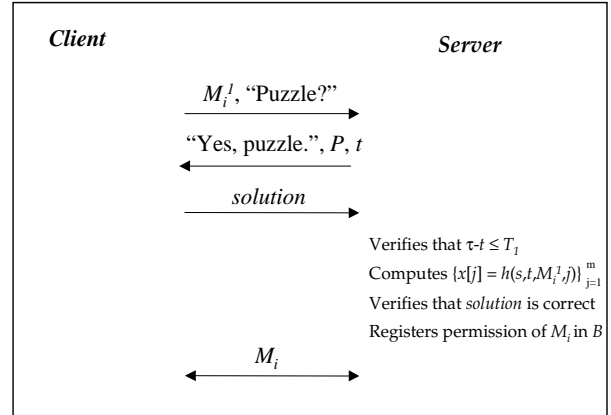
Client

Server

$M_i^1$, "Puzzle?"

"Yes, puzzle.", $P$, $t$

solution

Verifies that $\tau$-$t \leq T_1$

Computes $\{x[j] = h(s,t,M_i^1,j)\}_{j=1}^{m}$

Verifies that solution is correct

Registers permission of $M_i$ in $B$

$M_i$